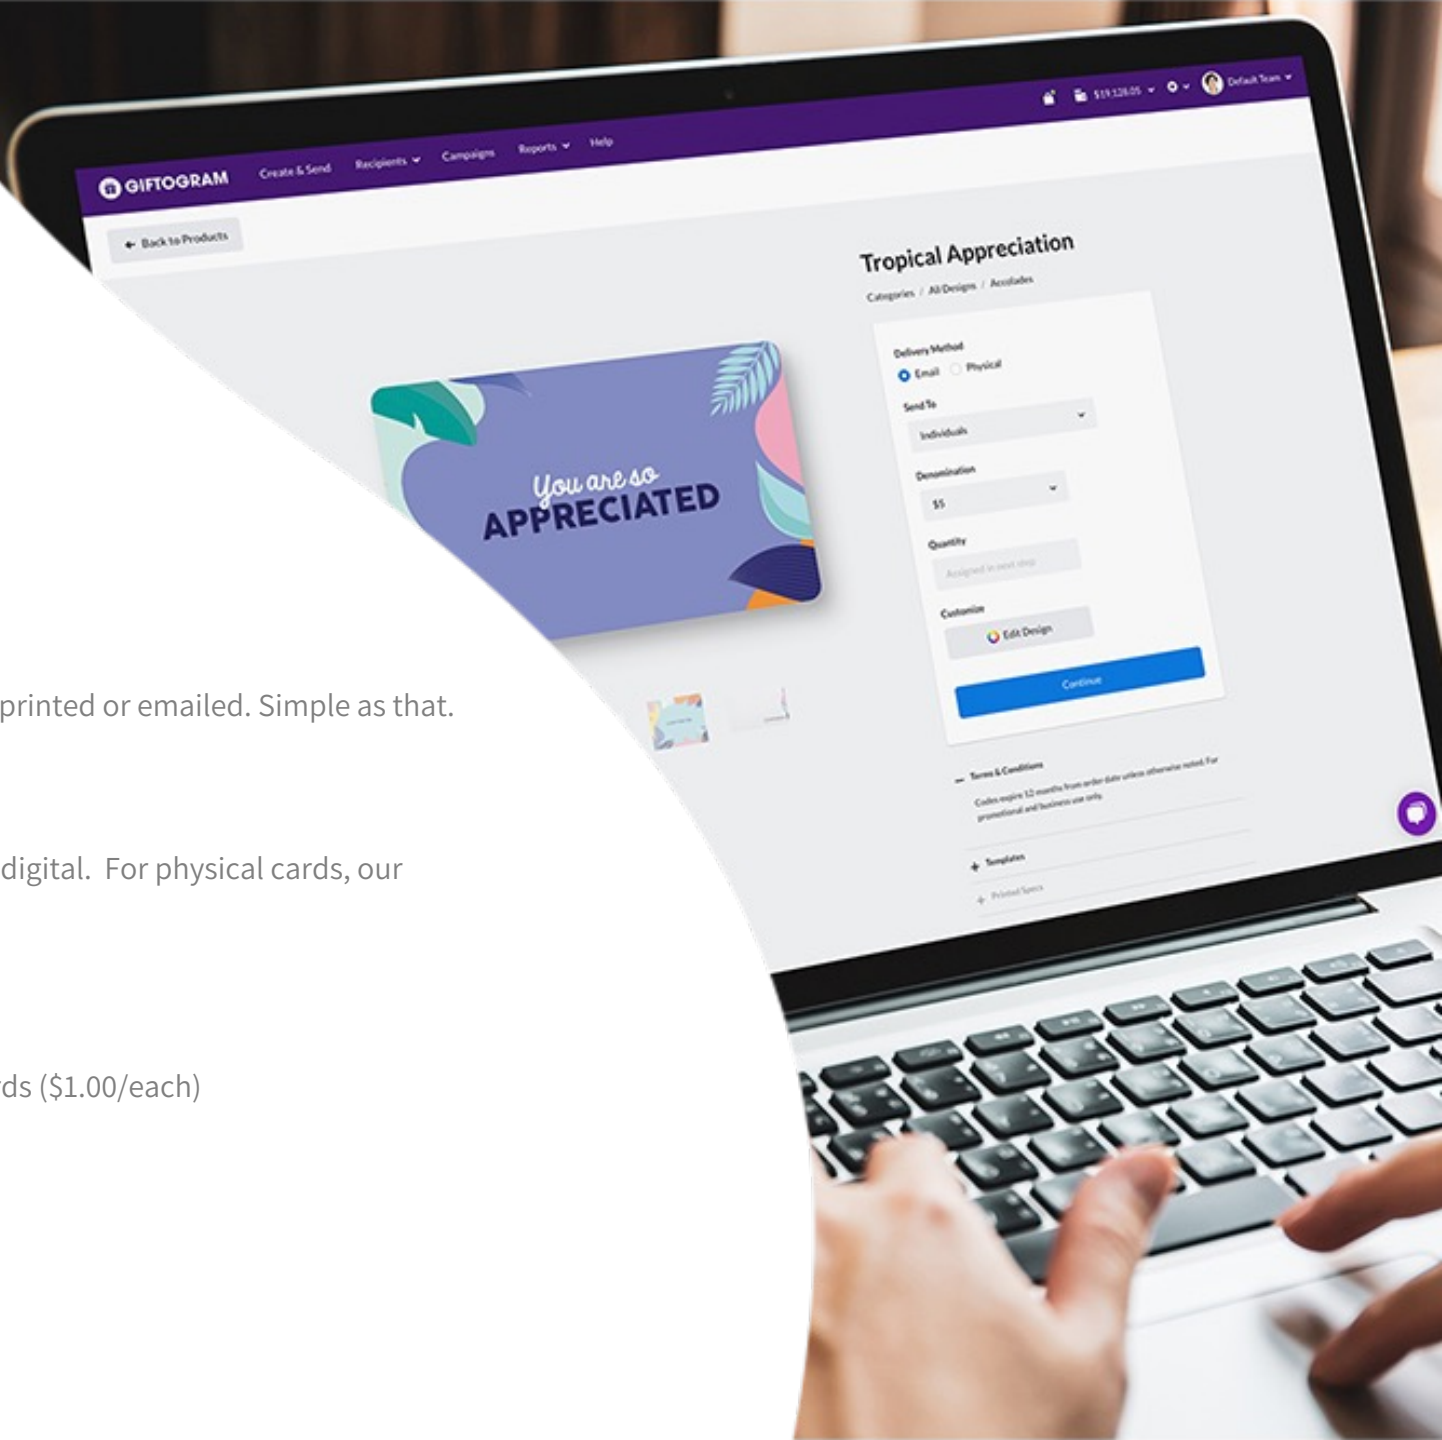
GIFTOGRAM Create & Send Recipients Campaigns Reports Help

$19,128.05 Default Team

Back to Products

You are so APPRECIATED

Tropical Appreciation

Categories / All Designs / Accolades

Delivery Method

Email Physical

Send To

Individuals

Denomination

$5

Quantity

Assigned in next step

Customize

Edit Design

Continue

Terms & Conditions

Codes expire 12 months from order date unless otherwise noted. For promotional and business use only.

Templates

Printed Specs

printed or emailed. Simple as that.

digital. For physical cards, our

ds ($1.00/each)